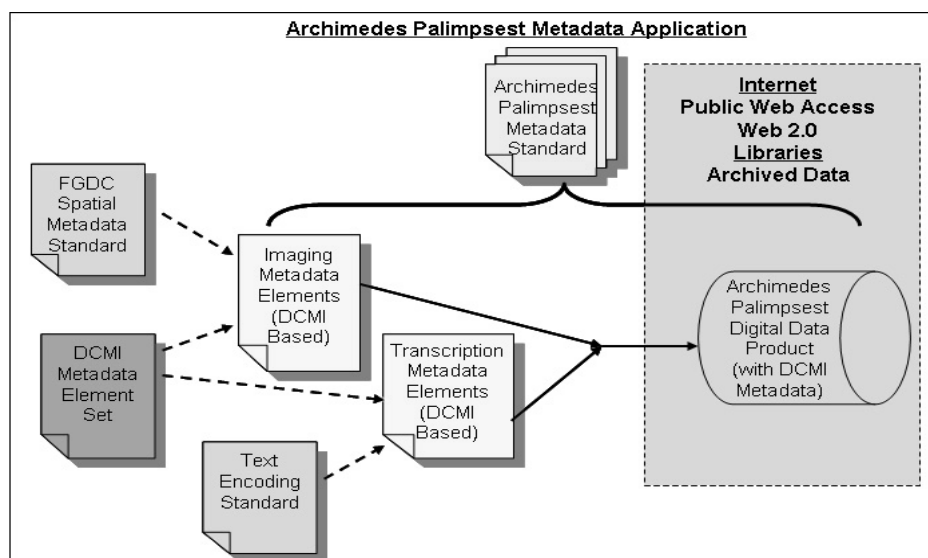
Archimedes Palimpsest Metadata Application

Archimedes Palimpsest Metadata Standard

Internet
Public Web Access
Web 2.0
Libraries
Archived Data

FGDC Spatial Metadata Standard

Imaging Metadata Elements (DCMI Based)

Archimedes Palimpsest Digital Data Product (with DCMI Metadata)

DCMI Metadata Element Set

Transcription Metadata Elements (DCMI Based)

Text Encoding Standard